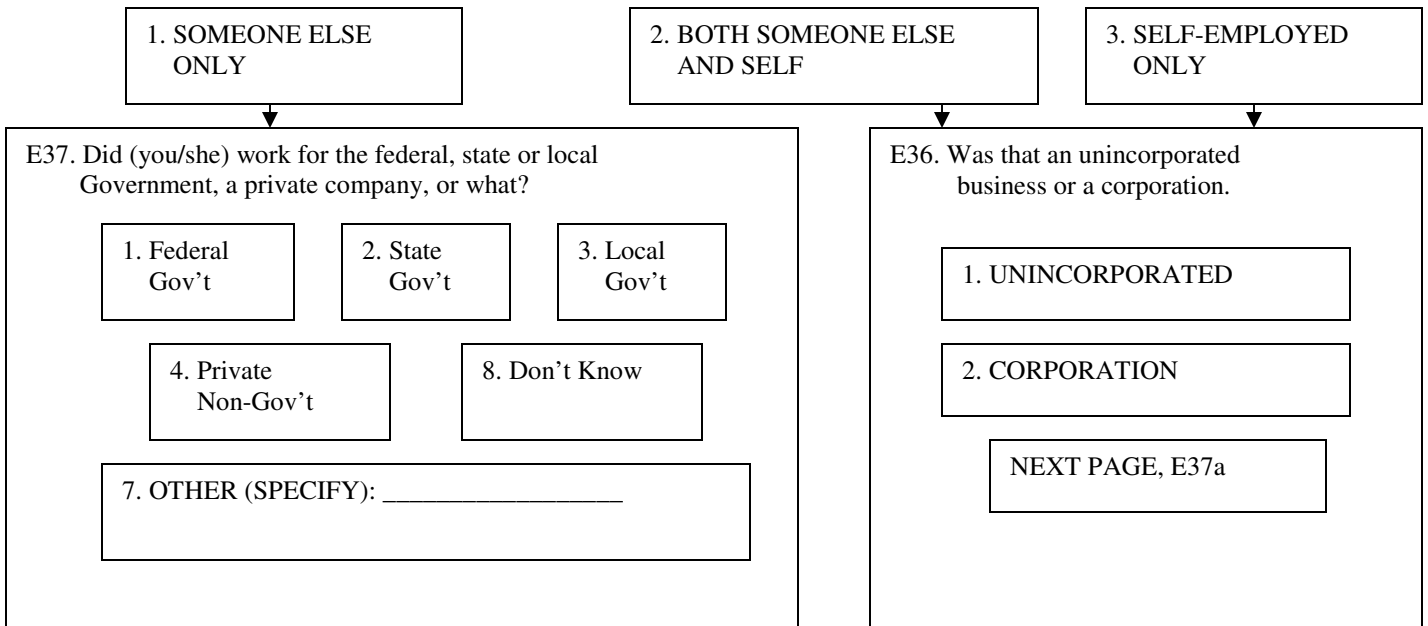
1. SOMEONE ELSE ONLY

2. BOTH SOMEONE ELSE AND SELF

3. SELF-EMPLOYED ONLY

E37. Did (you/she) work for the federal, state or local Government, a private company, or what?

1. Federal Gov't

2. State Gov't

3. Local Gov't

4. Private Non-Gov't

8. Don't Know

7. OTHER (SPECIFY): ___________________

E36. Was that an unincorporated business or a corporation.

1. UNINCORPORATED

2. CORPORATION

NEXT PAGE, E37a